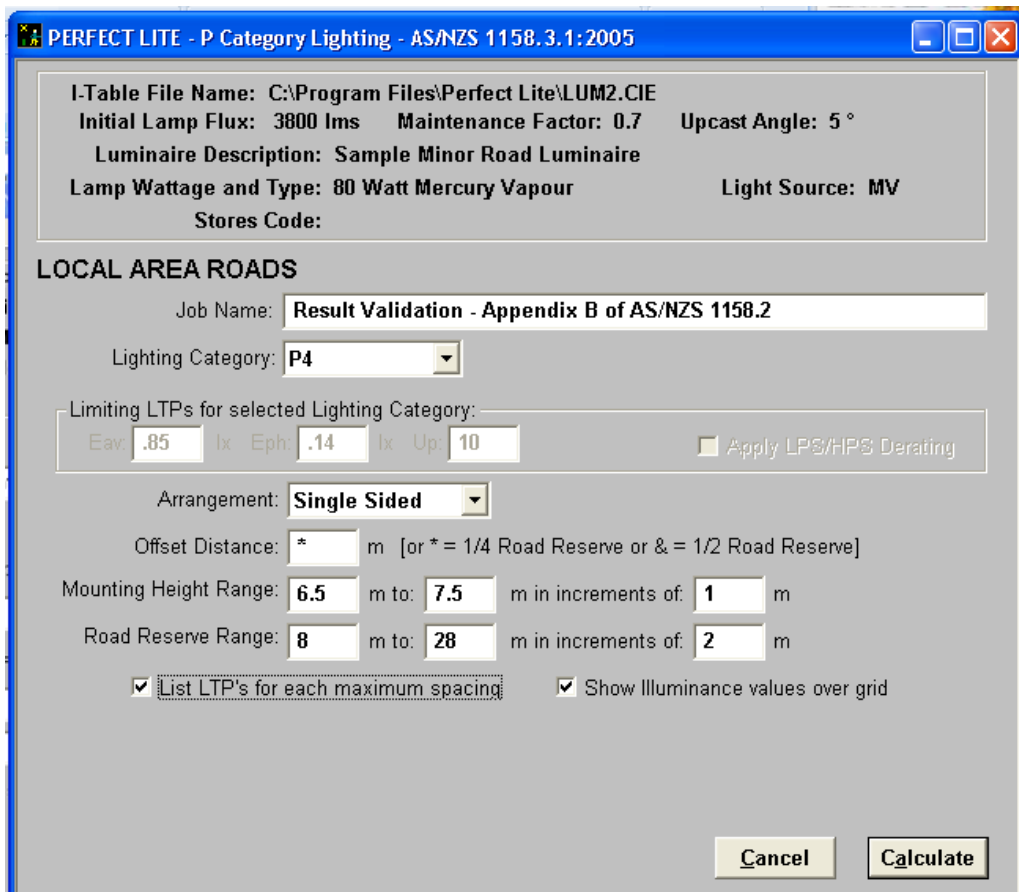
PERFECT LITE - P Category Lighting - AS/NZS 1158.3.1:2005

I-Table File Name: C:\Program Files\Perfect Lite\LUM2.CIE
Initial Lamp Flux: 3800 lms Maintenance Factor: 0.7 Upcast Angle: 5 °
Luminaire Description: Sample Minor Road Luminaire
Lamp Wattage and Type: 80 Watt Mercury Vapour Light Source: MV
Stores Code:

LOCAL AREA ROADS

Job Name: Result Validation - Appendix B of AS/NZS 1158.2

Lighting Category: P4

Limiting LTPs for selected Lighting Category:
Eav: .85 lx Eph: .14 lx Up: 10
Apply LPS/HPS Derating

Arrangement: Single Sided

Offset Distance: * m [or * = 1/4 Road Reserve or & = 1/2 Road Reserve]

Mounting Height Range: 6.5 m to: 7.5 m in increments of: 1 m

Road Reserve Range: 8 m to: 28 m in increments of: 2 m

List LTP's for each maximum spacing
Show Illuminance values over grid

Cancel Calculate